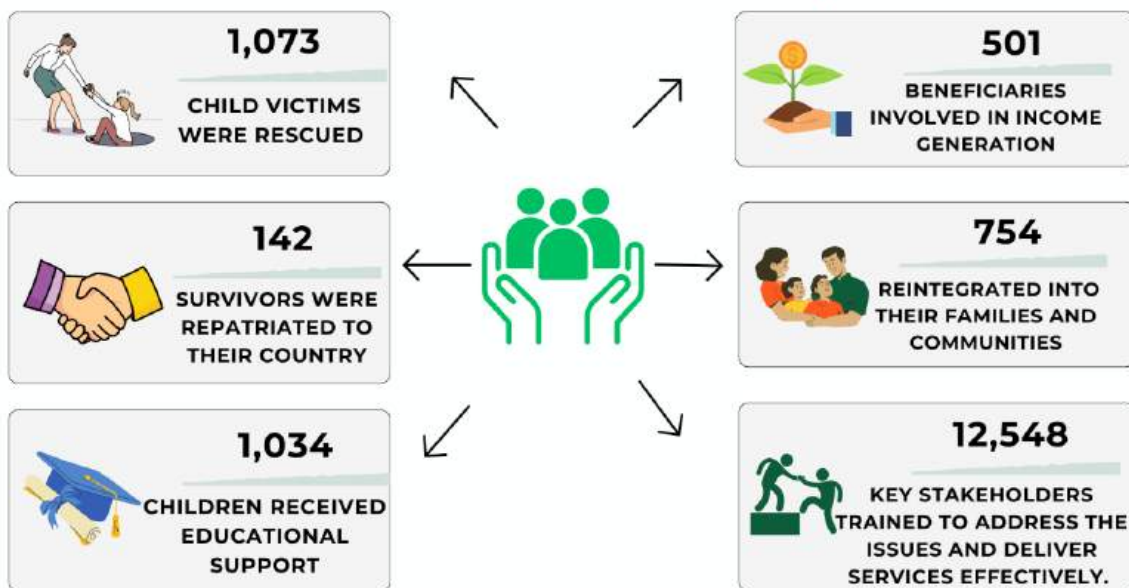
1,073

CHILD VICTIMS WERE RESCUED

501

BENEFICIARIES INVOLVED IN INCOME GENERATION

142

SURVIVORS WERE REPATRIATED TO THEIR COUNTRY

754

REINTEGRATED INTO THEIR FAMILIES AND COMMUNITIES

1,034

CHILDREN RECEIVED EDUCATIONAL SUPPORT

12,548

KEY STAKEHOLDERS TRAINED TO ADDRESS THE ISSUES AND DELIVER SERVICES EFFECTIVELY.